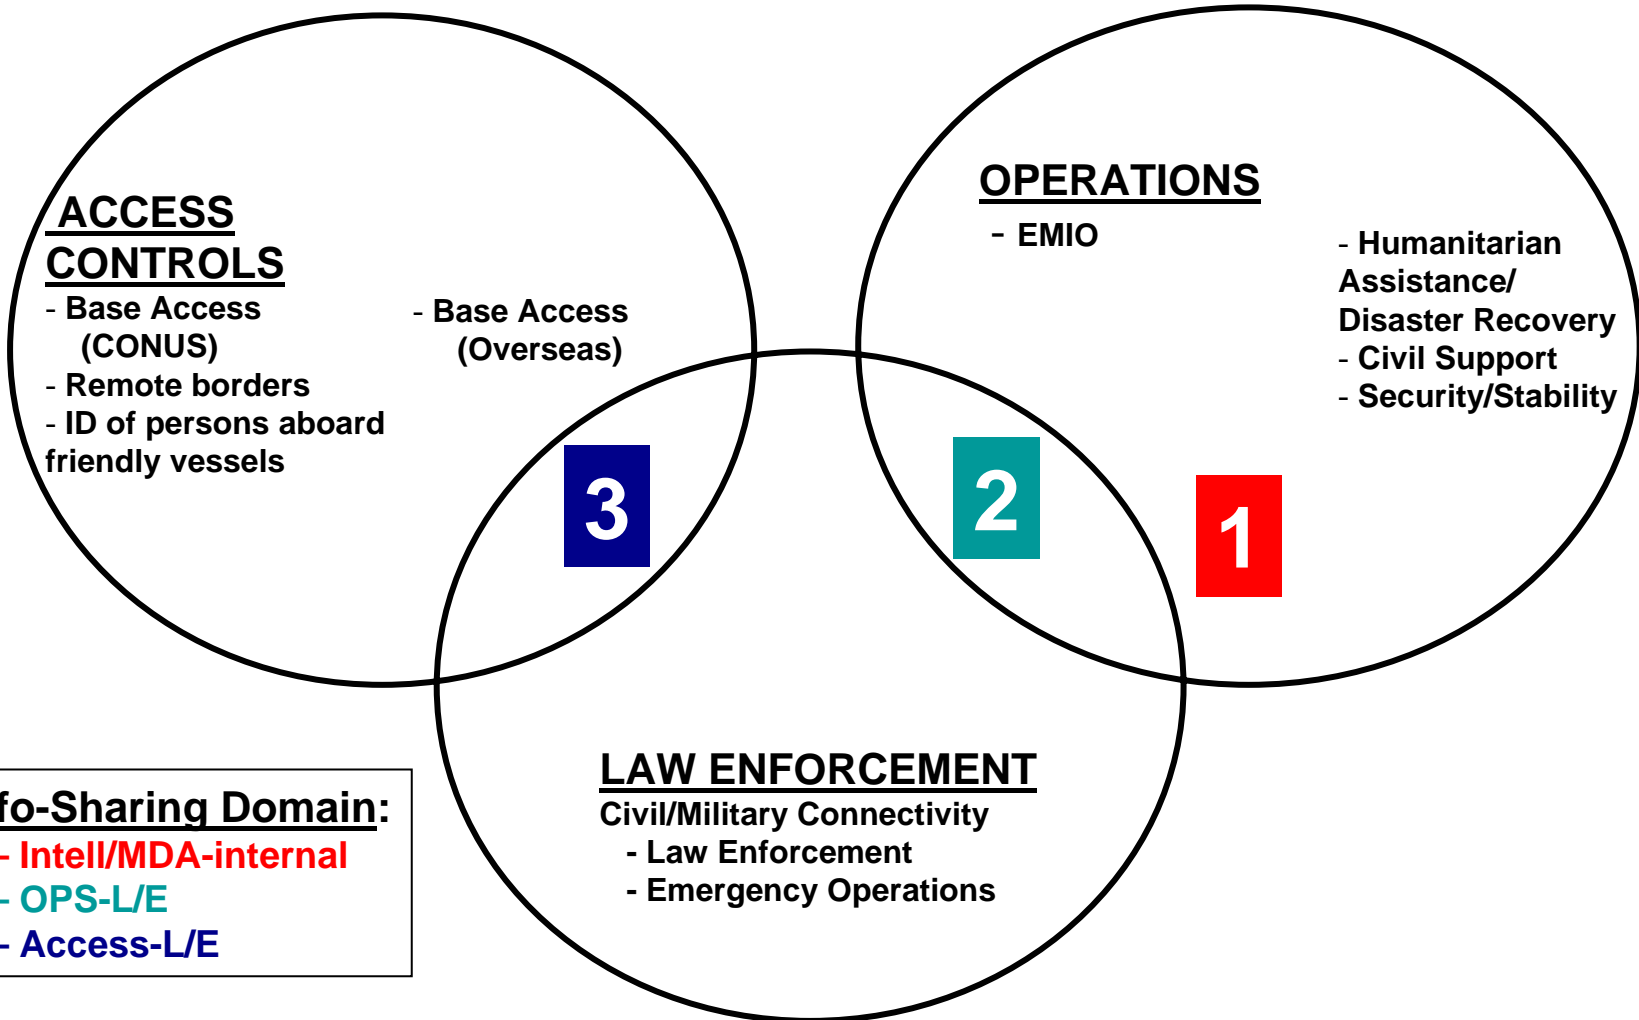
ACCESS CONTROLS
- Base Access (CONUS)
- Remote borders
- ID of persons aboard friendly vessels

- Base Access (Overseas)

OPERATIONS
- EMIO

- Humanitarian Assistance/ Disaster Recovery
- Civil Support
- Security/Stability

3

2

1

LAW ENFORCEMENT
Civil/Military Connectivity
- Law Enforcement
- Emergency Operations

fo-Sharing Domain:
- Intell/MDA-internal
- OPS-L/E
- Access-L/E